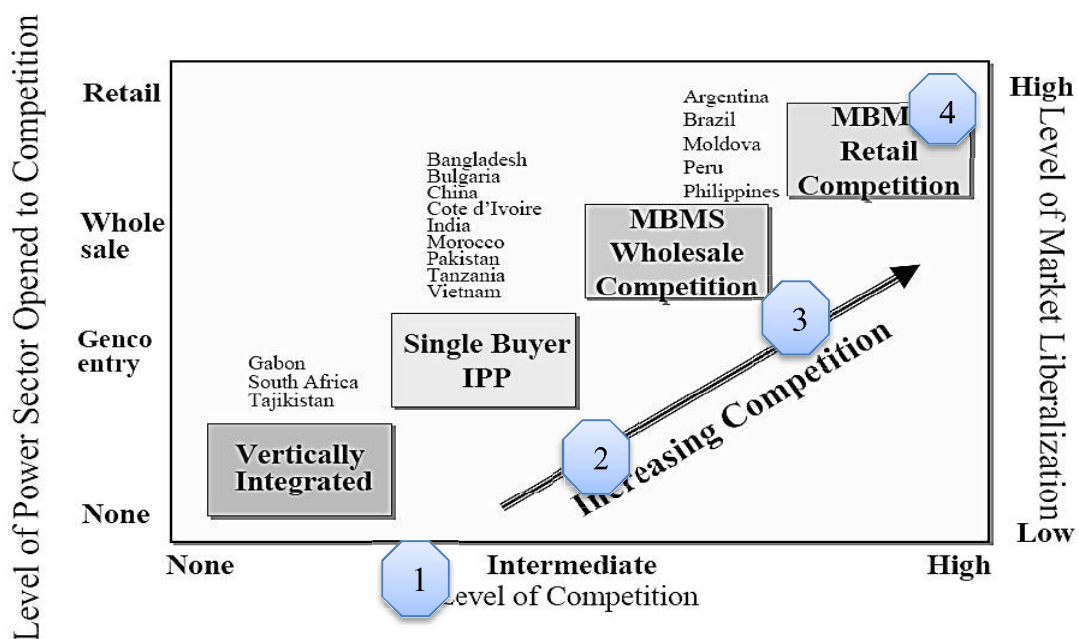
Level of Power Sector Opened to Competition

Retail

Whole sale

Genco entry

None

Gabon
South Africa
Tajikistan

Vertically Integrated

Single Buyer IPP

Bangladesh
Bulgaria
China
Cote d'Ivoire
India
Morocco
Pakistan
Tanzania
Vietnam

MBMS Wholesale Competition

Argentina
Brazil
Moldova
Peru
Philippines

MBM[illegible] Retail Competition

4

3

2

1

Increasing Competition

None

Intermediate

High

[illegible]Level of Competition

High

Level of Market Liberalization

Low